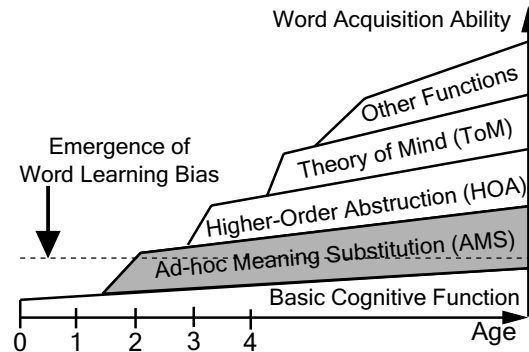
Word Acquisition Ability

Emergence of Word Learning Bias

Other Functions

Theory of Mind (ToM)

Higher-Order Abstruction (HOA)

Ad-hoc Meaning Substitution (AMS)

Basic Cognitive Function

0 1 2 3 4

Age